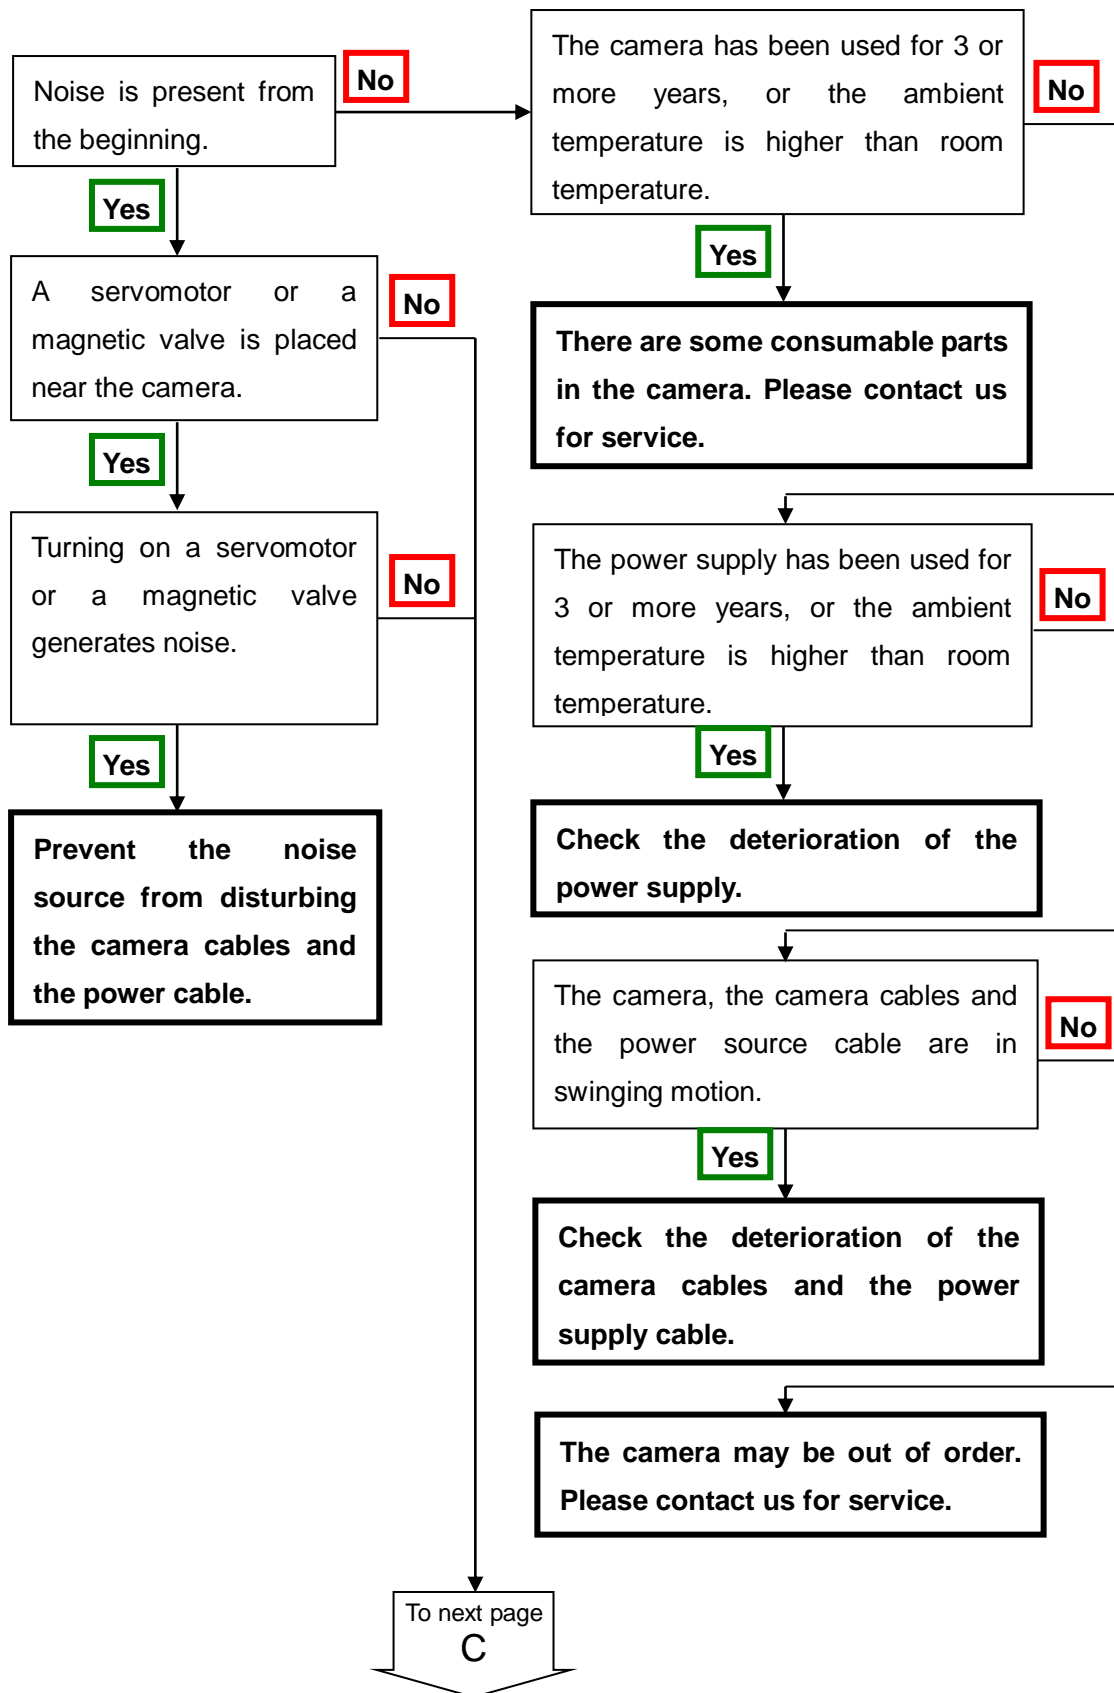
Noise is present from the beginning.

No

Yes

A servomotor or a magnetic valve is placed near the camera.

No

Yes

Turning on a servomotor or a magnetic valve generates noise.

No

Yes

Prevent the noise source from disturbing the camera cables and the power cable.

The camera has been used for 3 or more years, or the ambient temperature is higher than room temperature.

No

Yes

There are some consumable parts in the camera. Please contact us for service.

The power supply has been used for 3 or more years, or the ambient temperature is higher than room temperature.

No

Yes

Check the deterioration of the power supply.

The camera, the camera cables and the power source cable are in swinging motion.

No

Yes

Check the deterioration of the camera cables and the power supply cable.

The camera may be out of order. Please contact us for service.

To next page
C